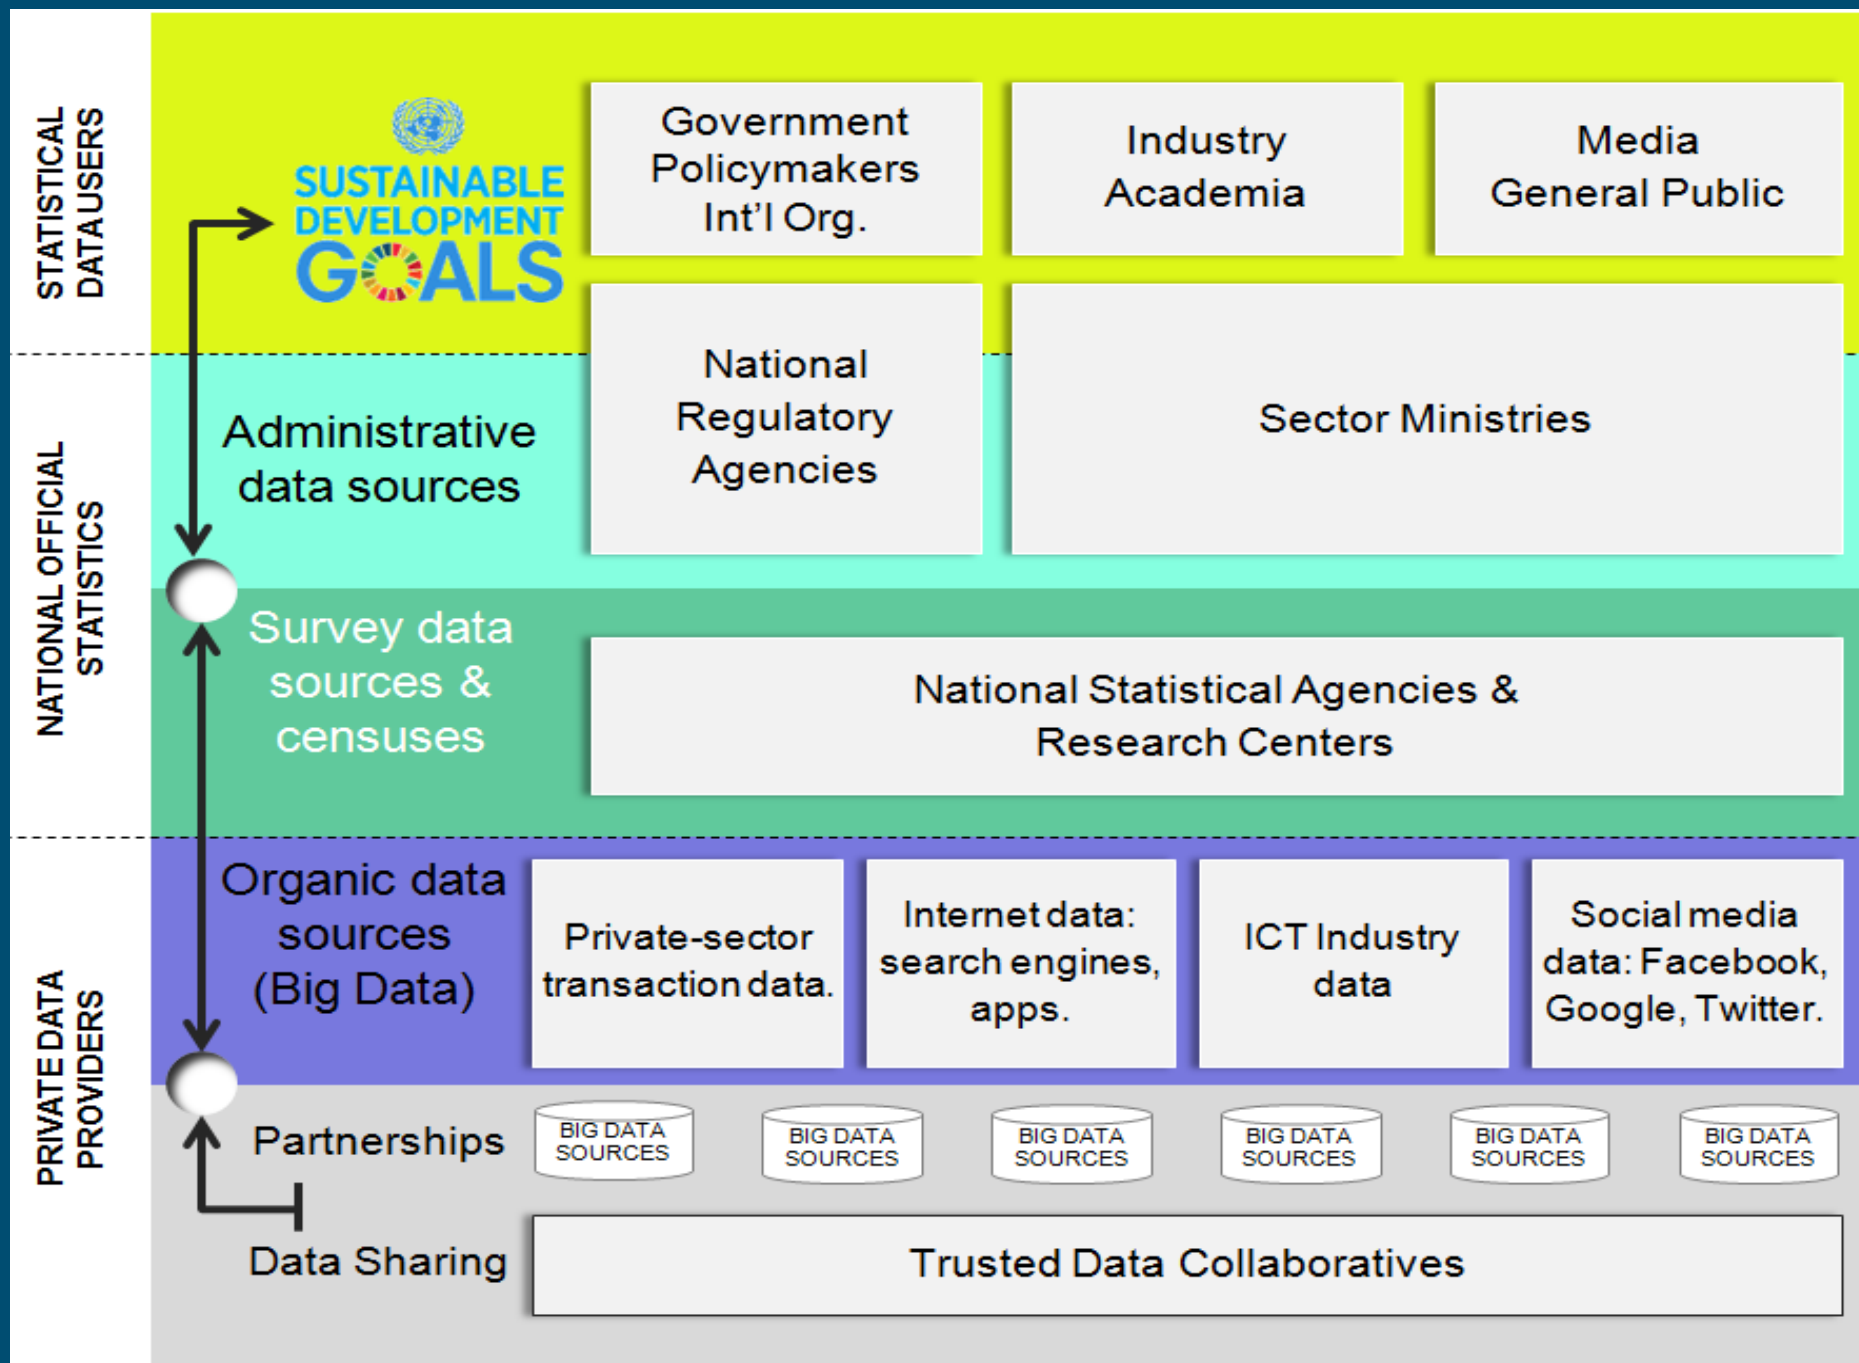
STATISTICAL DATA USERS

SUSTAINABLE DEVELOPMENT GOALS

Government Policymakers Int'l Org.

Industry Academia

Media General Public

NATIONAL OFFICIAL STATISTICS

Administrative data sources

National Regulatory Agencies

Sector Ministries

Survey data sources & censuses

National Statistical Agencies & Research Centers

PRIVATE DATA PROVIDERS

Organic data sources (Big Data)

Private-sector transaction data.

Internet data: search engines, apps.

ICT Industry data

Social media data: Facebook, Google, Twitter.

Partnerships

BIG DATA SOURCES

BIG DATA SOURCES

BIG DATA SOURCES

BIG DATA SOURCES

BIG DATA SOURCES

BIG DATA SOURCES

Data Sharing

Trusted Data Collaboratives